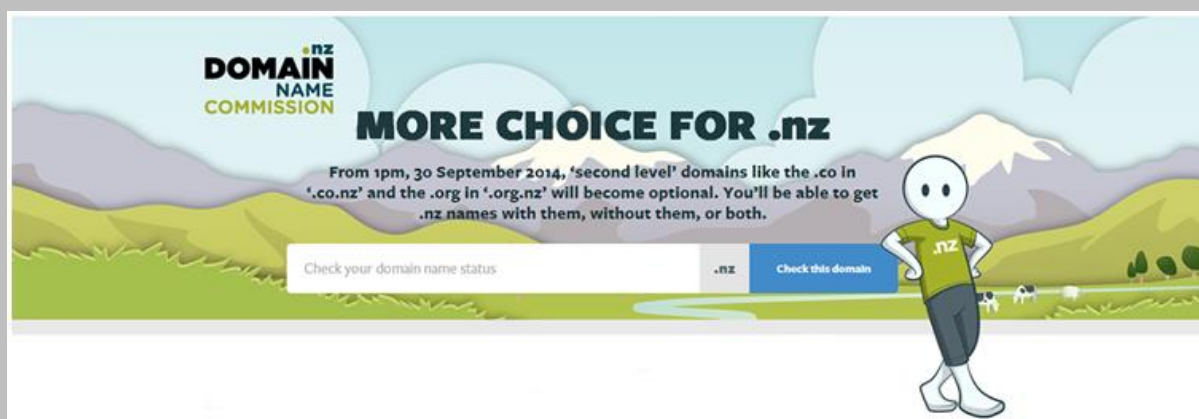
.nz
DOMAIN
NAME
COMMISSION

MORE CHOICE FOR .nz

From 1pm, 30 September 2014, 'second level' domains like the .co in '.co.nz' and the .org in '.org.nz' will become optional. You'll be able to get .nz names with them, without them, or both.

Check your domain name status

.nz

Check this domain

.nz